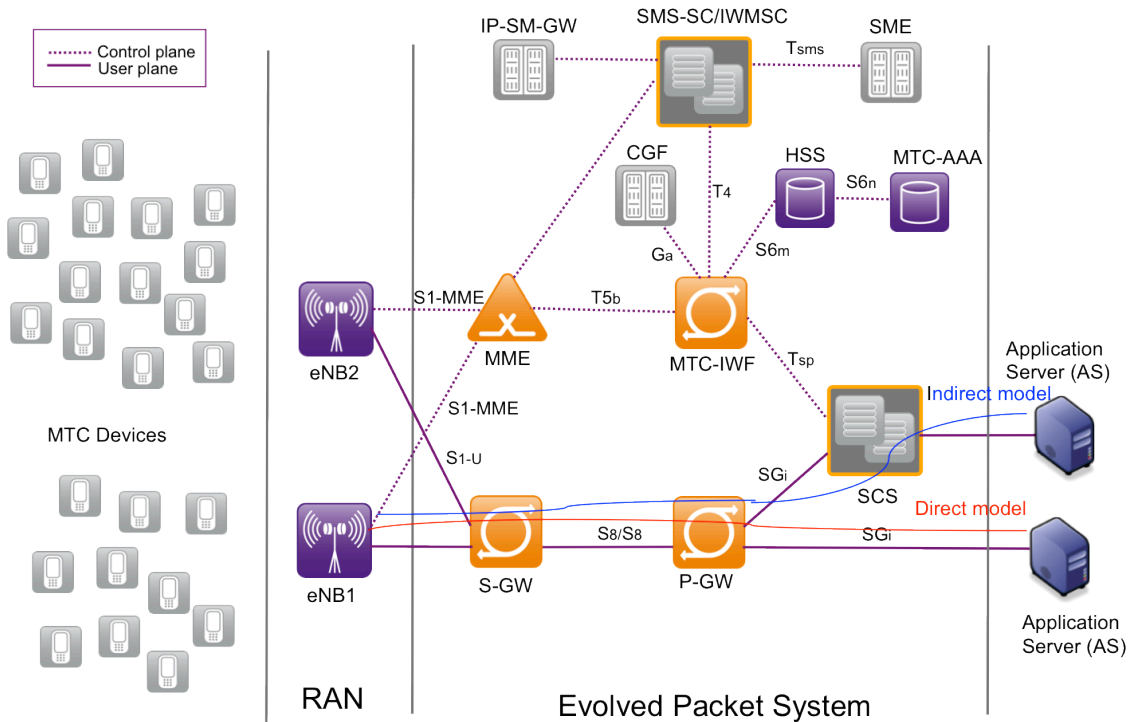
Control plane
User plane

IP-SM-GW
SMS-SC/IWMSC
$T_{sms}$
SME

CGF
$T_4$
HSS
$S6_n$
MTC-AAA

$G_a$
$S6_m$

S1-MME
$T5_b$

eNB2
MME
MTC-IWF

$T_{sp}$
Application Server (AS)

MTC Devices

S1-MME
Indirect model

$S1\text{-}U$
$SG_i$
SCS
Direct model

$S_8/S_8$
$SG_i$

eNB1
S-GW
P-GW

Application Server (AS)

RAN
Evolved Packet System